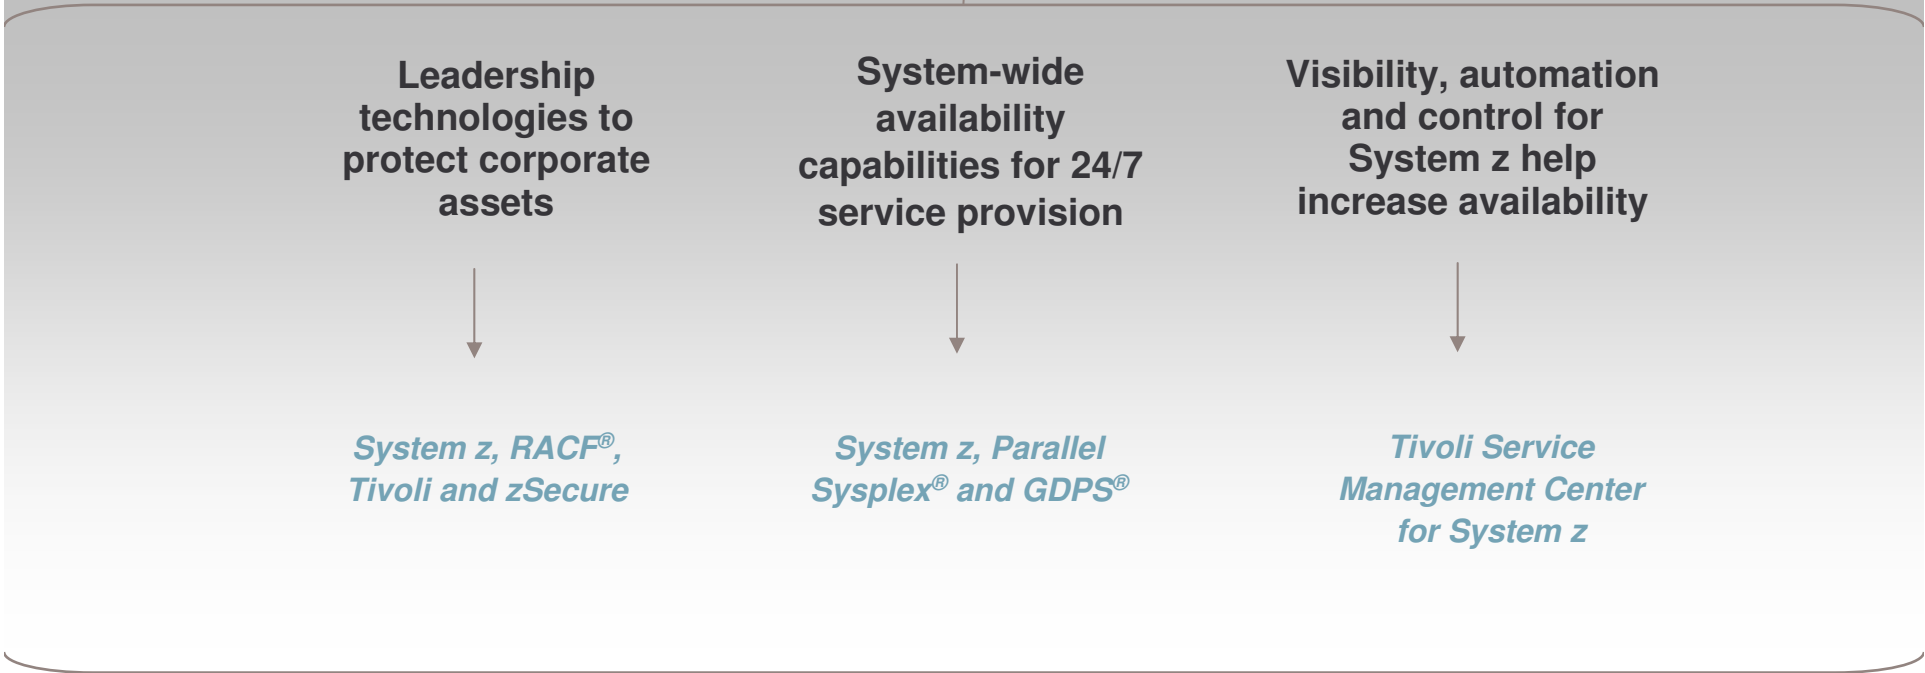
Leadership technologies to protect corporate assets

System z, RACF®, Tivoli and zSecure

System-wide availability capabilities for 24/7 service provision

System z, Parallel Sysplex® and GDPS®

Visibility, automation and control for System z help increase availability

Tivoli Service Management Center for System z